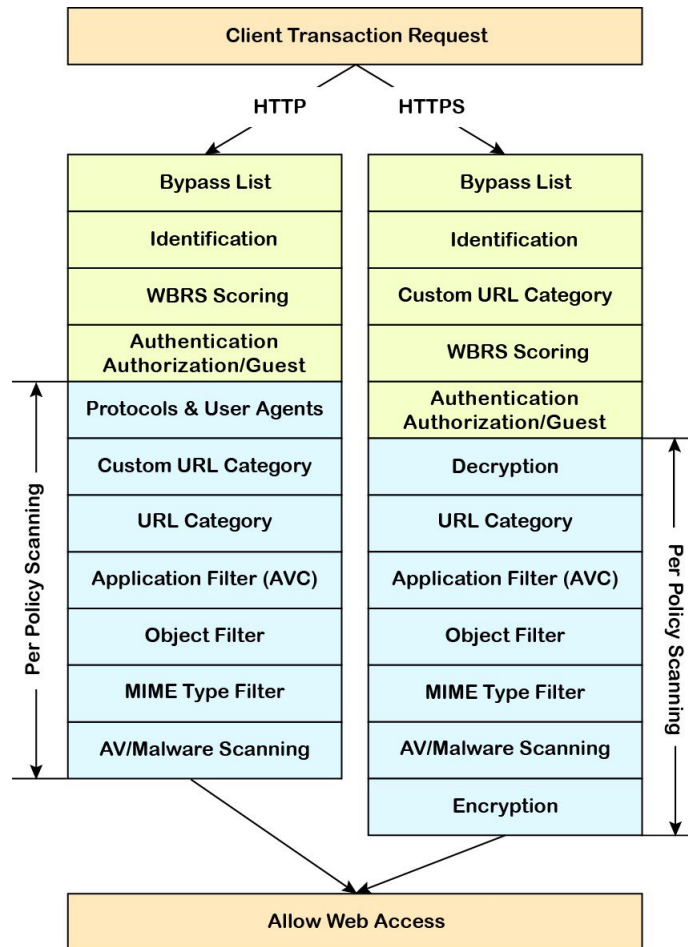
Client Transaction Request

HTTP

HTTPS

Bypass List
Identification
WBRS Scoring
Authentication Authorization/Guest
Protocols & User Agents
Custom URL Category
URL Category
Application Filter (AVC)
Object Filter
MIME Type Filter
AV/Malware Scanning

Per Policy Scanning

Bypass List
Identification
Custom URL Category
WBRS Scoring
Authentication Authorization/Guest
Decryption
URL Category
Application Filter (AVC)
Object Filter
MIME Type Filter
AV/Malware Scanning
Encryption

Per Policy Scanning

Allow Web Access